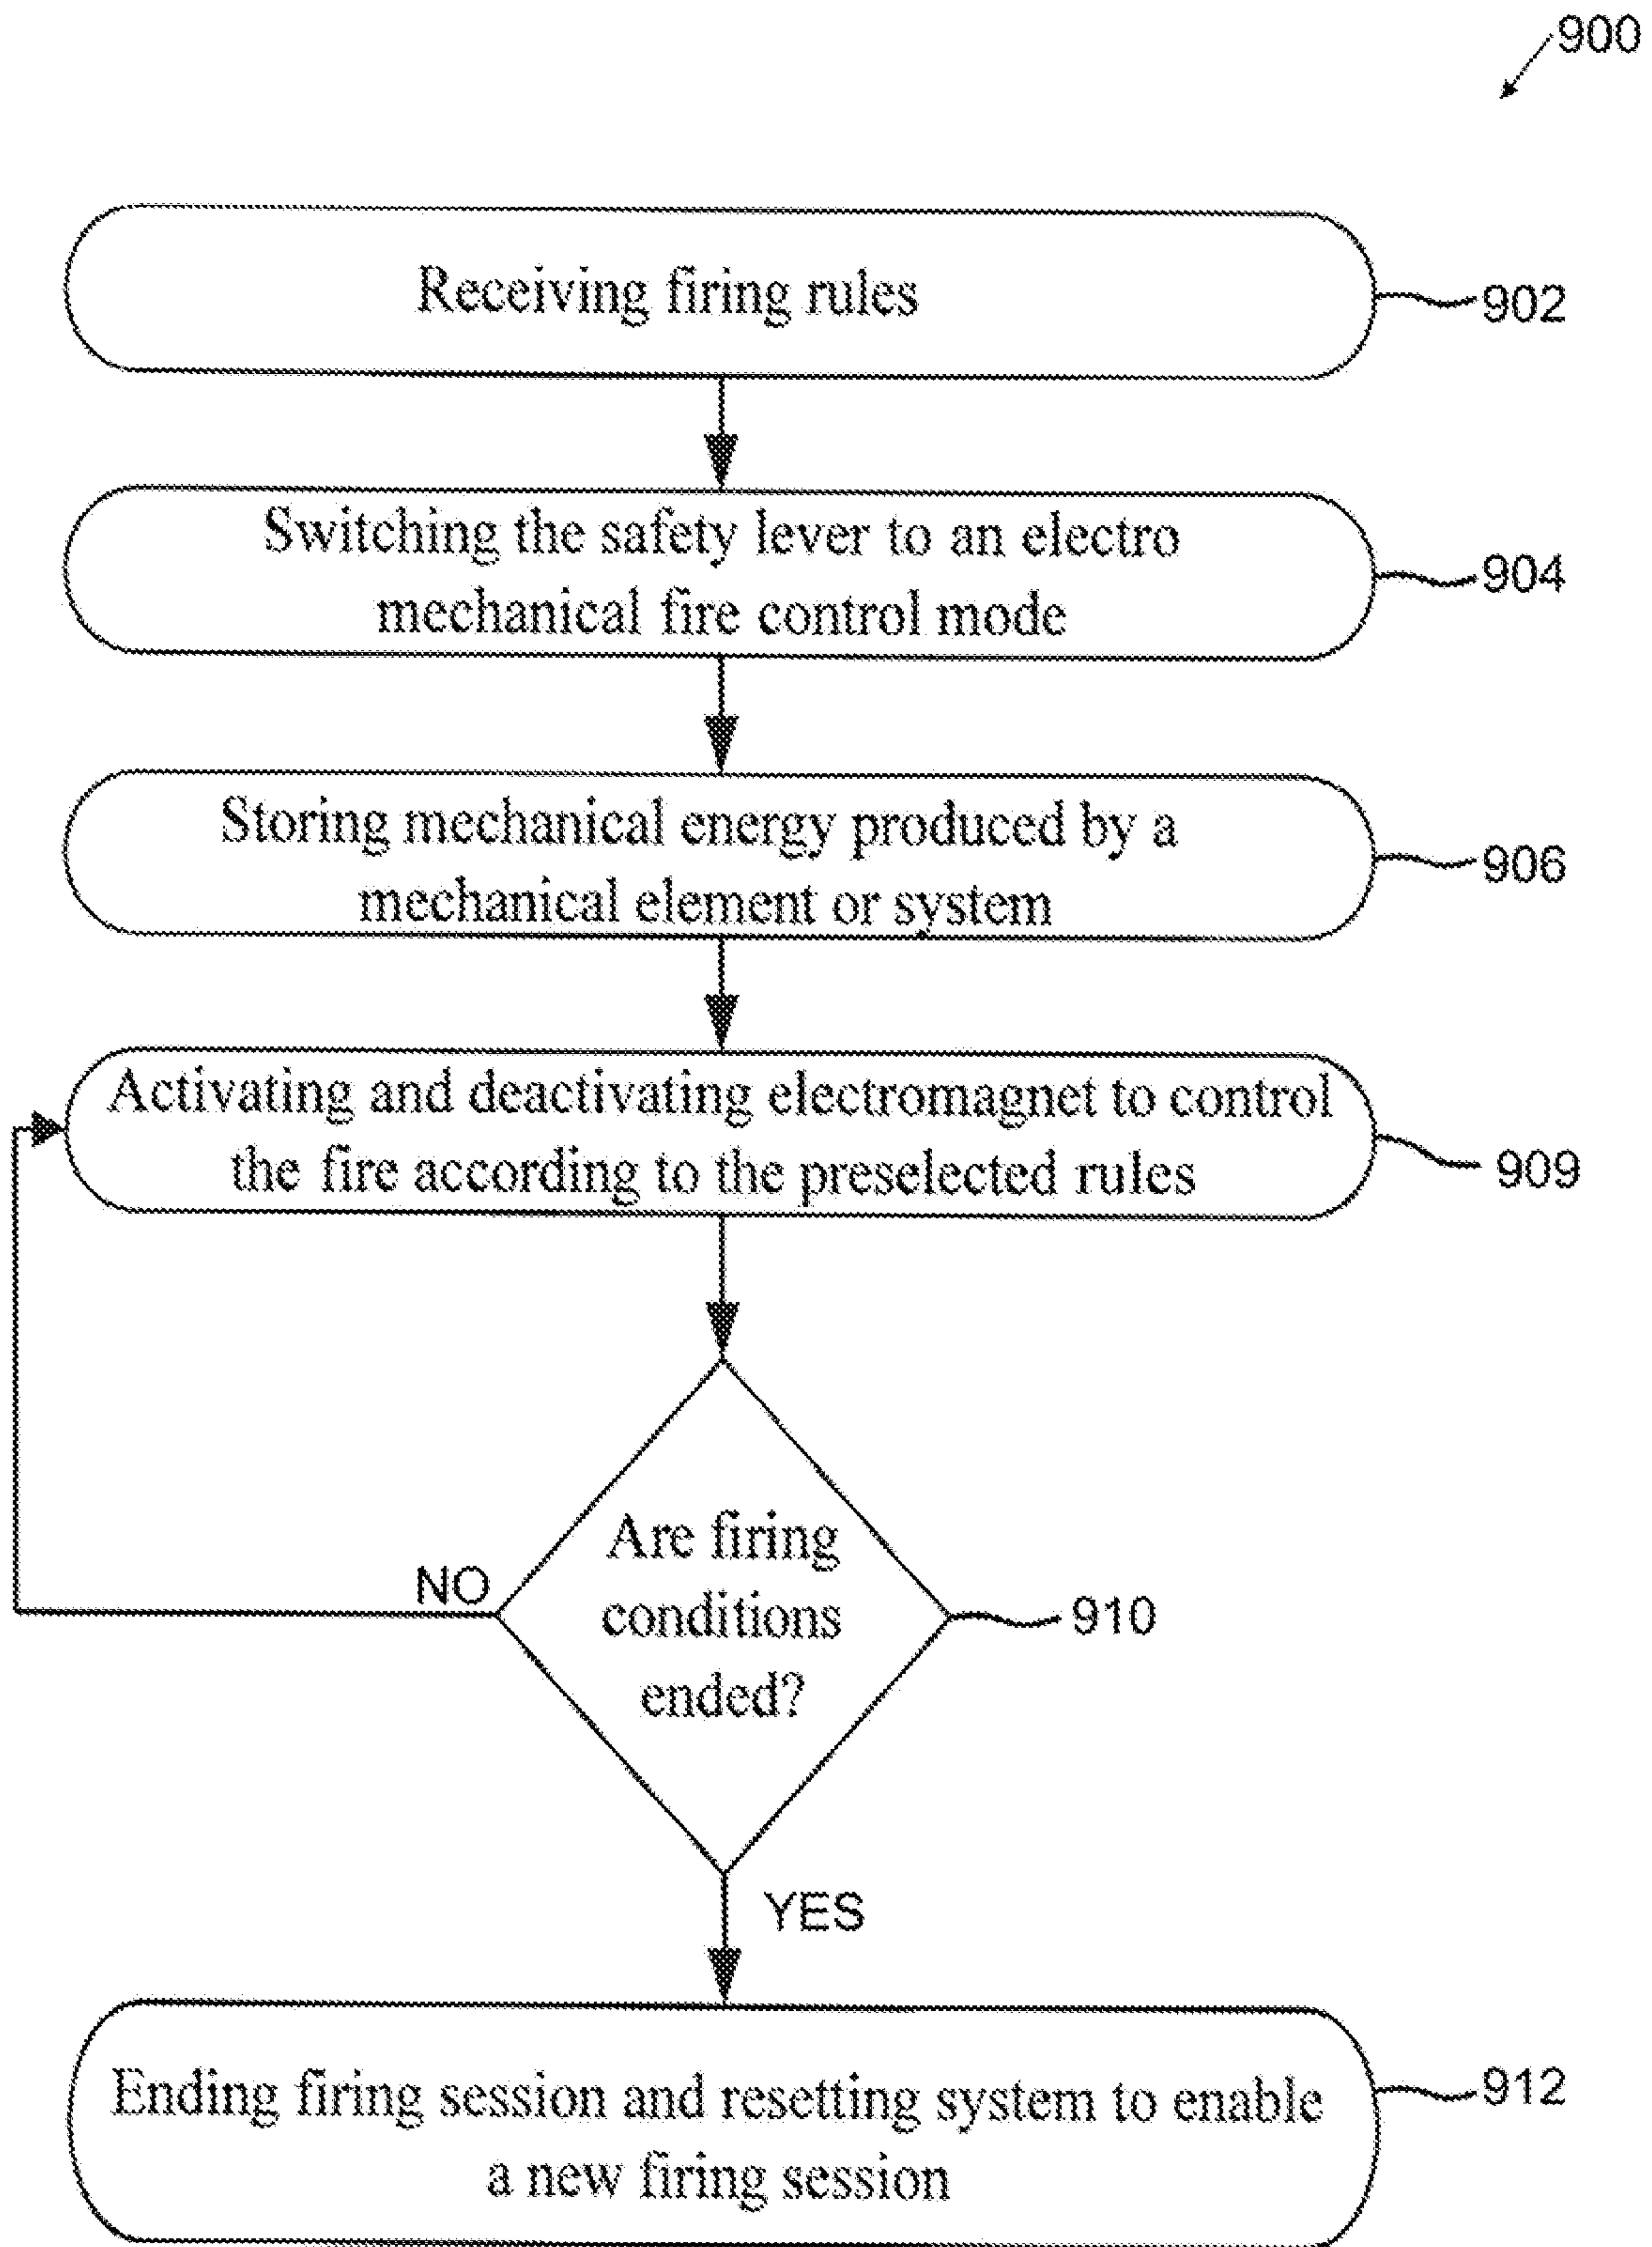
900

Receiving firing rules

902

Switching the safety lever to an electro mechanical fire control mode

904

Storing mechanical energy produced by a mechanical element or system

906

Activating and deactivating electromagnet to control the fire according to the preselected rules

909

Are firing conditions ended?

NO

910

YES

Ending firing session and resetting system to enable a new firing session

912